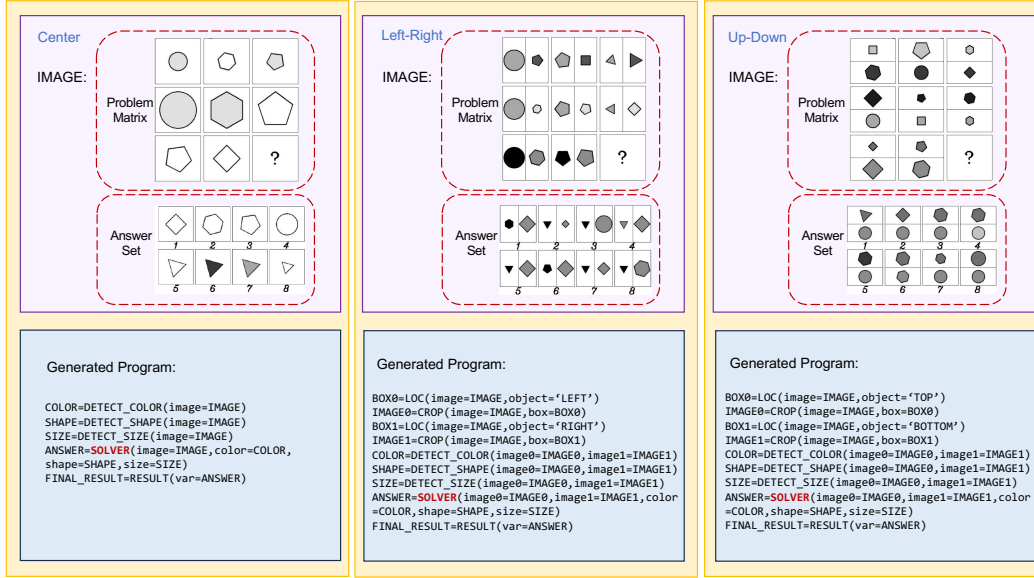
Center

IMAGE:

Problem Matrix

?

Answer Set

1 2 3 4

5 6 7 8

Generated Program:

COLOR=DETECT_COLOR(image=IMAGE)
SHAPE=DETECT_SHAPE(image=IMAGE)
SIZE=DETECT_SIZE(image=IMAGE)
ANSWER=SOLVER(image=IMAGE,color=COLOR,shape=SHAPE,size=SIZE)
FINAL_RESULT=RESULT(var=ANSWER)

Left-Right

IMAGE:

Problem Matrix

?

Answer Set

1 2 3 4

5 6 7 8

Generated Program:

BOX0=LOC(image=IMAGE,object='LEFT')
IMAGE0=CROP(image=IMAGE,box=BOX0)
BOX1=LOC(image=IMAGE,object='RIGHT')
IMAGE1=CROP(image=IMAGE,box=BOX1)
COLOR=DETECT_COLOR(image0=IMAGE0,image1=IMAGE1)
SHAPE=DETECT_SHAPE(image0=IMAGE0,image1=IMAGE1)
SIZE=DETECT_SIZE(image0=IMAGE0,image1=IMAGE1)
ANSWER=SOLVER(image0=IMAGE0,image1=IMAGE1,color=COLOR,shape=SHAPE,size=SIZE)
FINAL_RESULT=RESULT(var=ANSWER)

Up-Down

IMAGE:

Problem Matrix

?

Answer Set

1 2 3 4

5 6 7 8

Generated Program:

BOX0=LOC(image=IMAGE,object='TOP')
IMAGE0=CROP(image=IMAGE,box=BOX0)
BOX1=LOC(image=IMAGE,object='BOTTOM')
IMAGE1=CROP(image=IMAGE,box=BOX1)
COLOR=DETECT_COLOR(image0=IMAGE0,image1=IMAGE1)
SHAPE=DETECT_SHAPE(image0=IMAGE0,image1=IMAGE1)
SIZE=DETECT_SIZE(image0=IMAGE0,image1=IMAGE1)
ANSWER=SOLVER(image0=IMAGE0,image1=IMAGE1,color=COLOR,shape=SHAPE,size=SIZE)
FINAL_RESULT=RESULT(var=ANSWER)